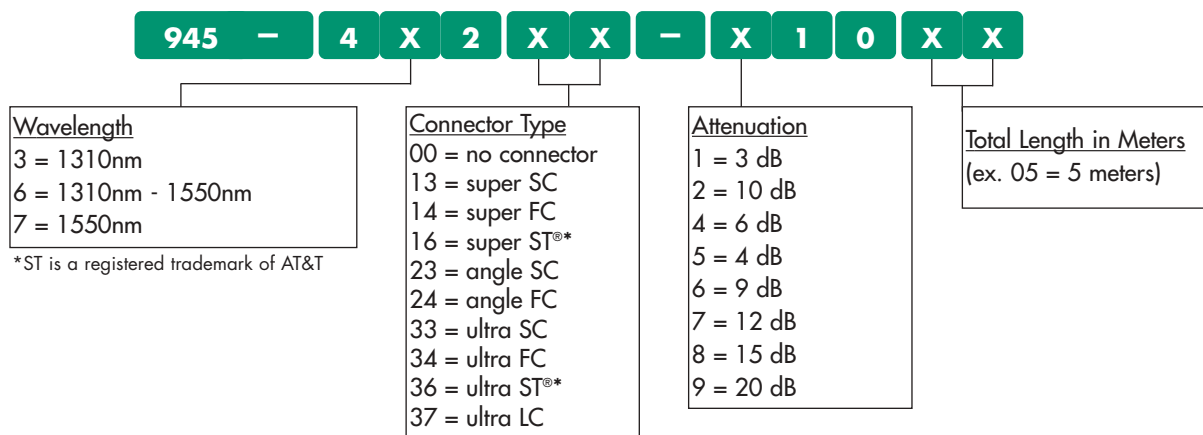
945 – 4 X 2 X X – X 1 0 X X

Wavelength
3 = 1310nm
6 = 1310nm - 1550nm
7 = 1550nm

*ST is a registered trademark of AT&T

Connector Type
00 = no connector
13 = super SC
14 = super FC
16 = super ST®*
23 = angle SC
24 = angle FC
33 = ultra SC
34 = ultra FC
36 = ultra ST®*
37 = ultra LC

Attenuation
1 = 3 dB
2 = 10 dB
4 = 6 dB
5 = 4 dB
6 = 9 dB
7 = 12 dB
8 = 15 dB
9 = 20 dB

Total Length in Meters
(ex. 05 = 5 meters)